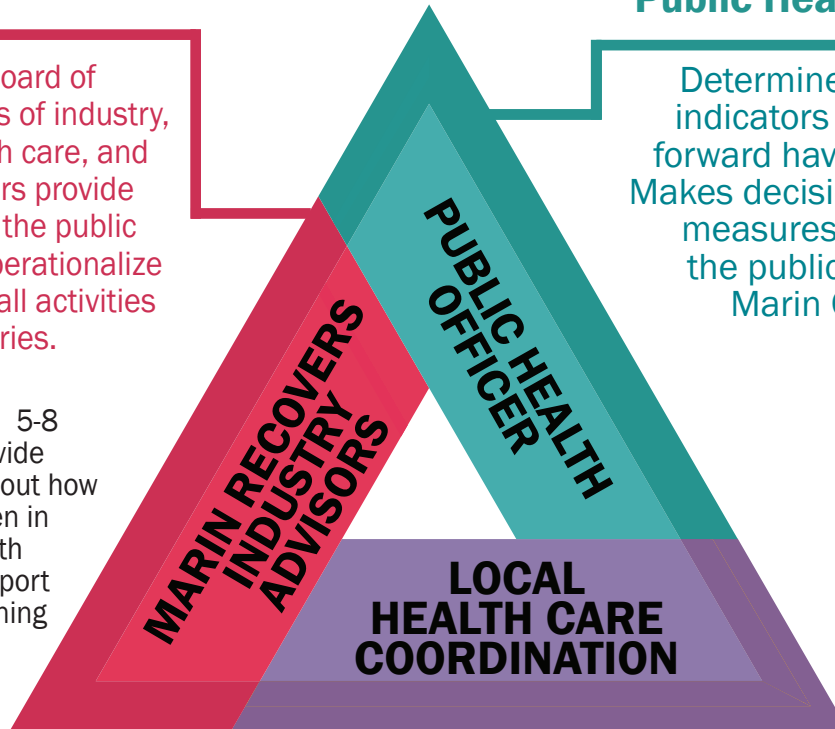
Public Hea

oard of
s of industry,
h care, and
rs provide
the public
perationalize
all activities
ries.

5-8
vide
out how
en in
th
port
ning

Determine
indicators
forward hav
Makes decisi
measures
the public
Marin C

PUBLIC HEALTH OFFICER

MARIN RECOVERS INDUSTRY ADVISORS

LOCAL HEALTH CARE COORDINATION